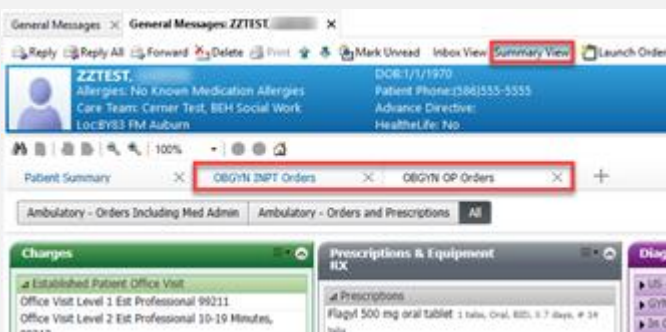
General Messages × General Messages: ZZTEST, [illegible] ×

Reply Reply All Forward Delete Print Mark Unread Inbox View Summary View Launch Orde

ZZTEST, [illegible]
Allergies: No Known Medication Allergies
Care Team: Cerner Test, BEH Social Work
Loc:BY83 FM Auburn

DOB:1/1/1970
Patient Phone:(586)555-5555
Advance Directive:
HealtheLife: No

100%

Patient Summary × OBGYN INPT Orders × OBGYN OP Orders × +

Ambulatory - Orders Including Med Admin Ambulatory - Orders and Prescriptions All

Charges

Established Patient Office Visit
Office Visit Level 1 Est Professional 99211
Office Visit Level 2 Est Professional 10-19 Minutes, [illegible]

Prescriptions & Equipment RX

Prescriptions
Flagyl 500 mg oral tablet 1 tabs, Oral, BID, 5-7 days, # 14 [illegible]

Diag
US
Gy
In